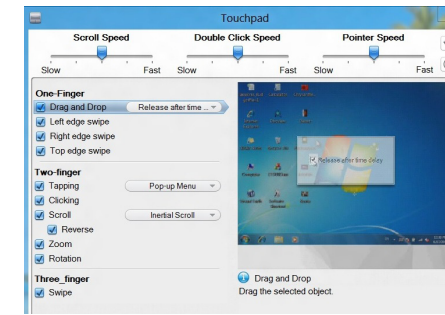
Touchpad

Scroll Speed
Slow Fast

Double Click Speed
Slow Fast

Pointer Speed
Slow Fast

One-Finger
Drag and Drop
Release after time ...
Left edge swipe
Right edge swipe
Top edge swipe

Two-finger
Tapping
Pop-up Menu
Clicking
Scroll
Inertial Scroll
Reverse
Zoom
Rotation

Three_finger
Swipe

Release after time delay

Drag and Drop
Drag the selected object.